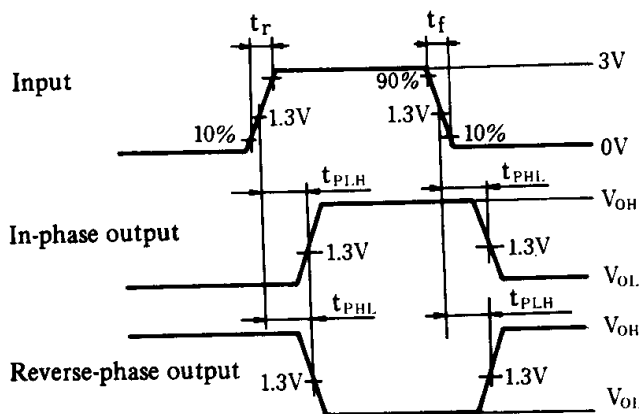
$t_r$

$t_f$

3V

Input

90%

1.3V

1.3V

10%

10%

0V

$t_{PLH}$

$t_{PHL}$

$V_{OH}$

In-phase output

1.3V

1.3V

$V_{OL}$

$t_{PHL}$

$t_{PLH}$

$V_{OH}$

Reverse-phase output

1.3V

1.3V

$V_{OL}$